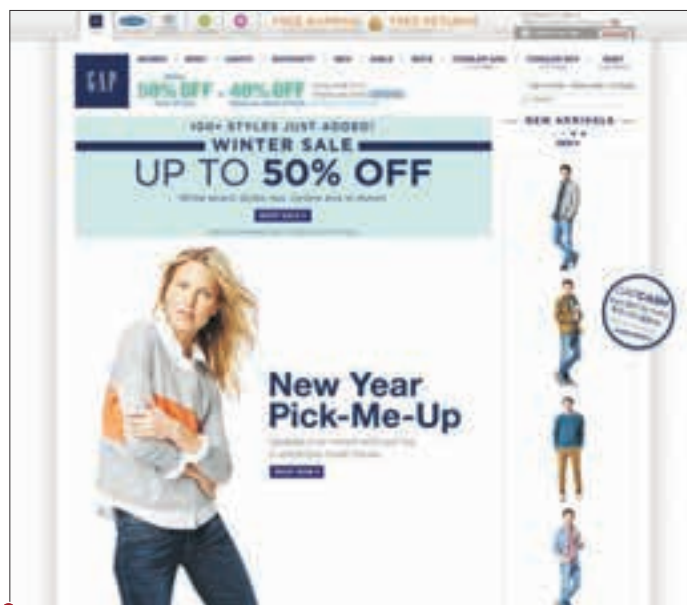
FREE SHIPPING FREE RETURNS

GAP

WOMEN BODY LADIES MATERNITY MEN GIRLS BOYS TODDLER GIRL TODDLER BOY BABY

50% OFF + 40% OFF

150+ STYLES JUST ADDED!
WINTER SALE
UP TO 50% OFF

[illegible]

SHOP NOW

NEW ARRIVALS

GAPCASH

New Year Pick-Me-Up

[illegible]

SHOP NOW